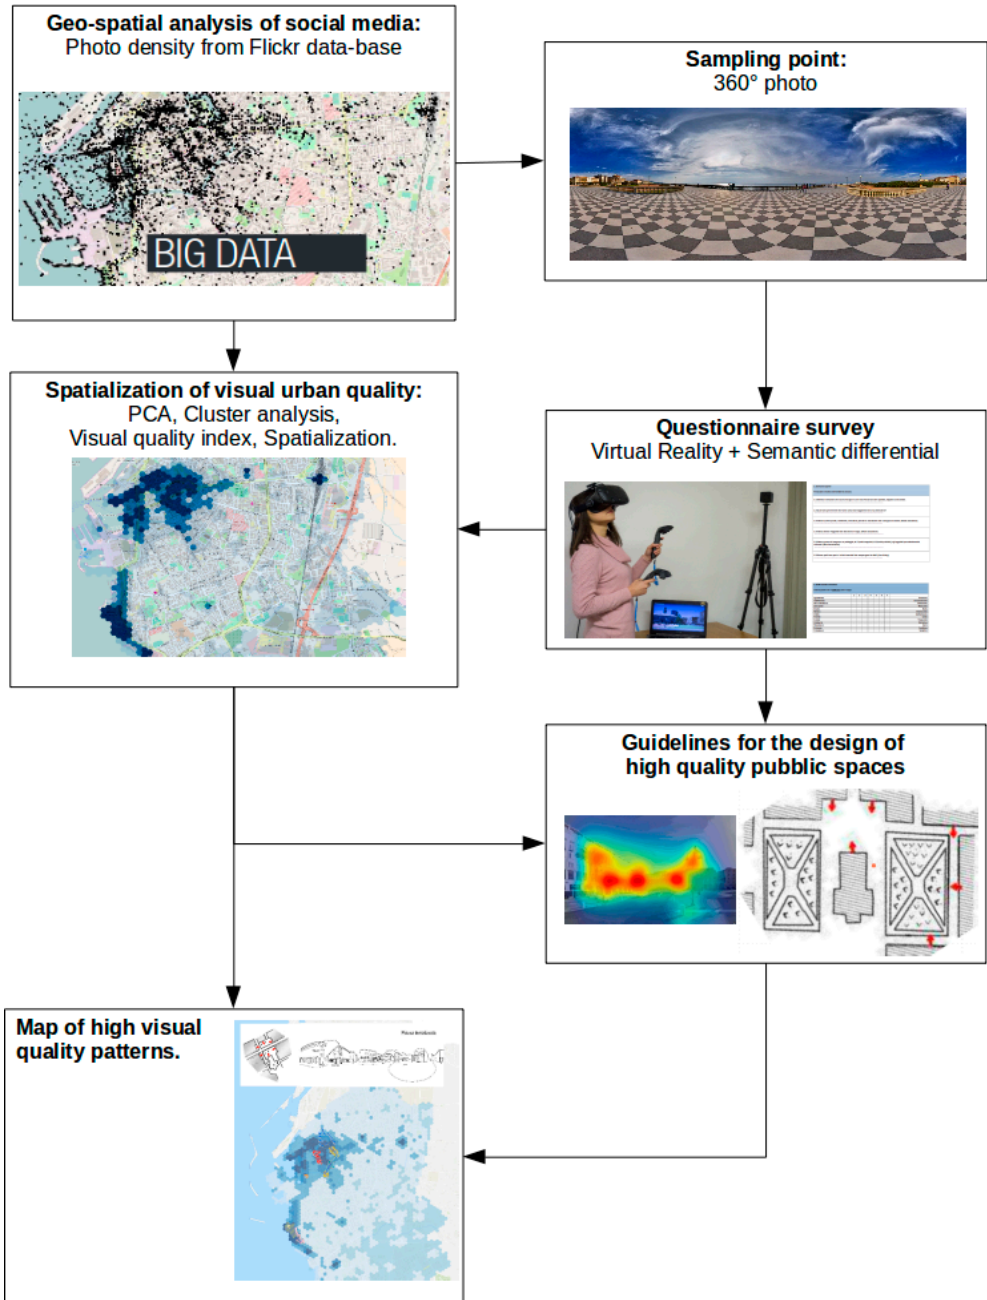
**Geo-spatial analysis of social media:**
Photo density from Flickr data-base

BIG DATA

**Sampling point:**
360° photo

**Spatialization of visual urban quality:**
PCA, Cluster analysis,
Visual quality index, Spatialization.

**Questionnaire survey**
Virtual Reality + Semantic differential

**Guidelines for the design of high quality pubblic spaces**

**Map of high visual quality patterns.**

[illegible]